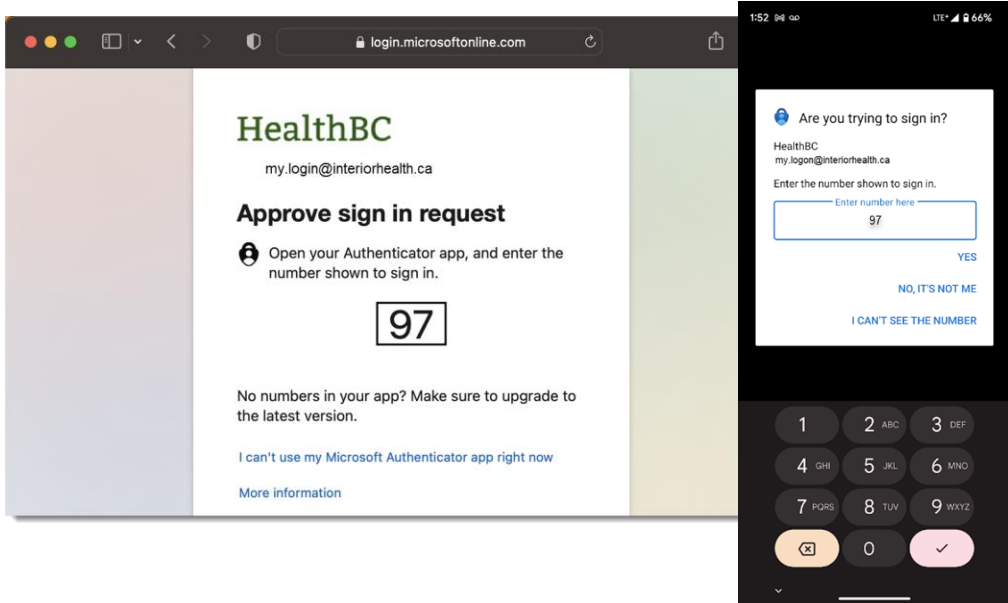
login.microsoftonline.com

HealthBC

my.login@interiorhealth.ca

Approve sign in request

Open your Authenticator app, and enter the number shown to sign in.

97

No numbers in your app? Make sure to upgrade to the latest version.

I can't use my Microsoft Authenticator app right now

More information

1:52 LTE 66%

Are you trying to sign in?

HealthBC
my.logon@interiorhealth.ca

Enter the number shown to sign in.

Enter number here
97

YES

NO, IT'S NOT ME

I CAN'T SEE THE NUMBER

1
2 ABC
3 DEF
4 GHI
5 JKL
6 MNO
7 PQRS
8 TUV
9 WXYZ
0